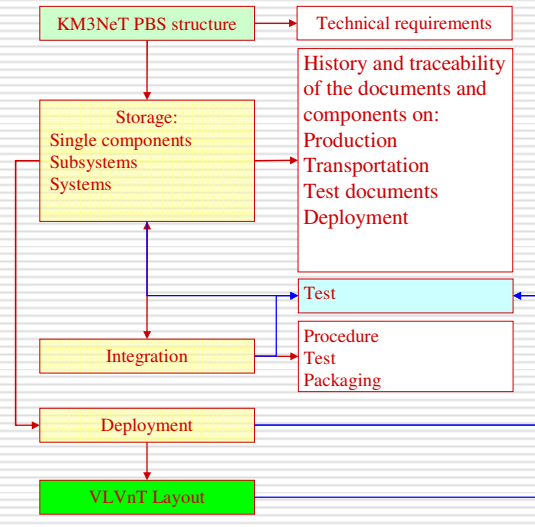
KM3NeT PBS structure

Technical requirements

Storage:
Single components
Subsystems
Systems

History and traceability of the documents and components on:
Production
Transportation
Test documents
Deployment

Test

Integration

Procedure
Test
Packaging

Deployment

VLVnT Layout